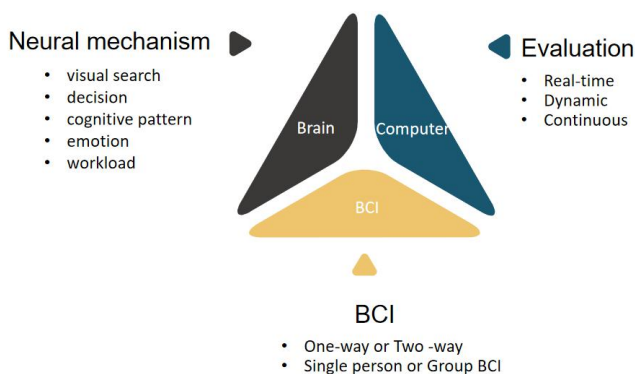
Neural mechanism

- visual search
- decision
- cognitive pattern
- emotion
- workload

Brain

Computer

BCI

Evaluation

- Real-time
- Dynamic
- Continuous

BCI

- One-way or Two -way
- Single person or Group BCI